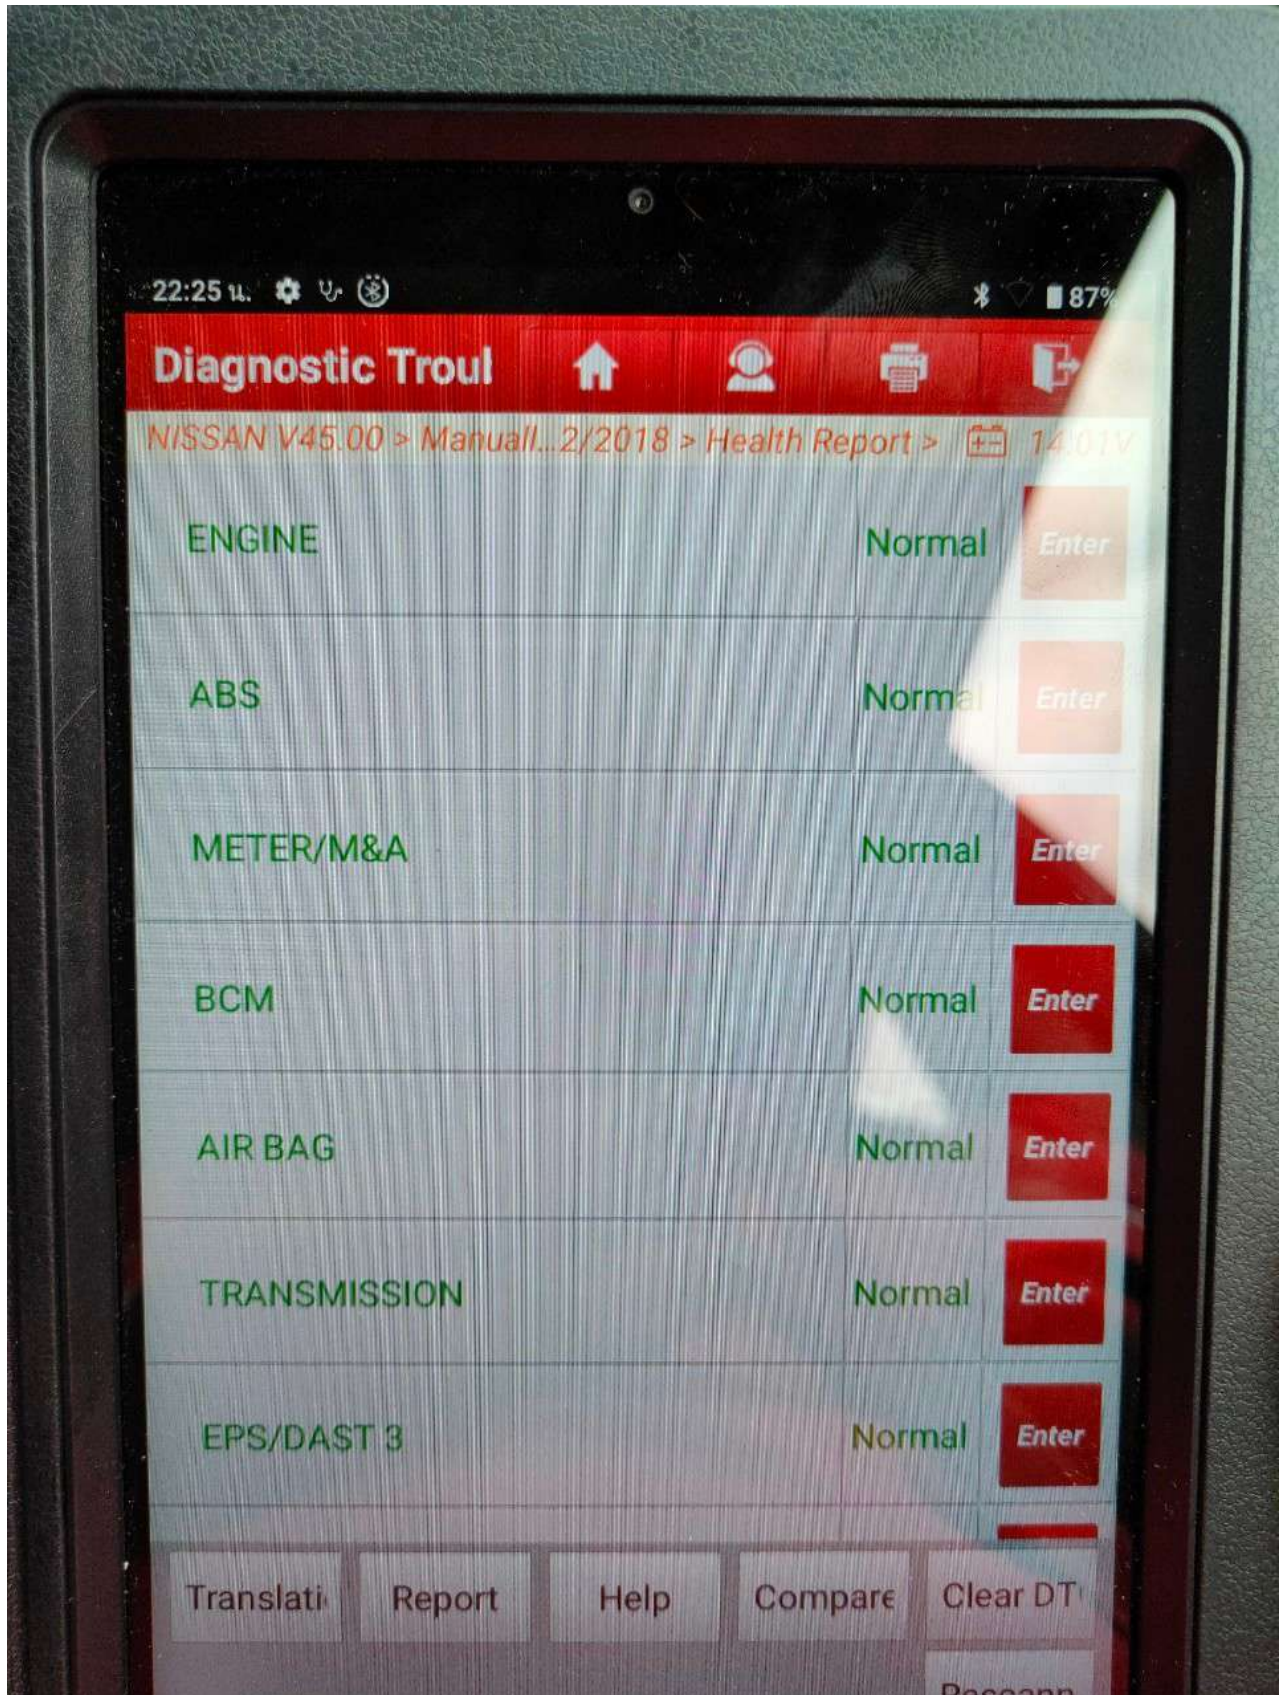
22:25 น.

87%

Diagnostic Troul

NISSAN V45.00 > Manuall...2/2018 > Health Report > 14.01V

| | | |
|---|---|---|
| ENGINE | Normal | Enter |
| ABS | Normal | Enter |
| METER/M&A | Normal | Enter |
| BCM | Normal | Enter |
| AIR BAG | Normal | Enter |
| TRANSMISSION | Normal | Enter |
| EPS/DAST 3 | Normal | Enter |

Translati Report Help Compare Clear DT

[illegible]